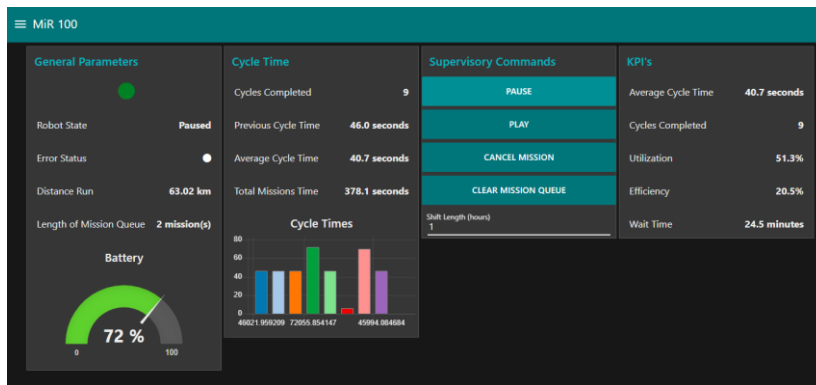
≡ MiR 100

General Parameters

Robot State Paused

Error Status

Distance Run 63.02 km

Length of Mission Queue 2 mission(s)

Battery

72 %

0 100

Cycle Time

Cycles Completed 9

Previous Cycle Time 46.0 seconds

Average Cycle Time 40.7 seconds

Total Missions Time 378.1 seconds

Cycle Times

80
60
40
20
0

46021.959209 72055.854147 45994.084684

Supervisory Commands

PAUSE

PLAY

CANCEL MISSION

CLEAR MISSION QUEUE

Shift Length (hours)
1

KPI's

Average Cycle Time 40.7 seconds

Cycles Completed 9

Utilization 51.3%

Efficiency 20.5%

Wait Time 24.5 minutes